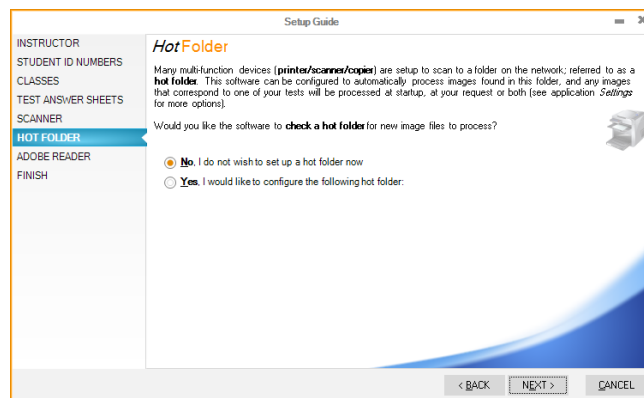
Setup Guide

INSTRUCTOR
STUDENT ID NUMBERS
CLASSES
TEST ANSWER SHEETS
SCANNER
HOT FOLDER
ADOBE READER
FINISH

Hot Folder

Many multi-function devices (printer/scanner/copier) are setup to scan to a folder on the network; referred to as a hot folder. This software can be configured to automatically process images found in this folder, and any images that correspond to one of your tests will be processed at startup, at your request or both (see application Settings for more options).

Would you like the software to check a hot folder for new image files to process?

No, I do not wish to set up a hot folder now

Yes, I would like to configure the following hot folder:

< BACK
NEXT >
CANCEL